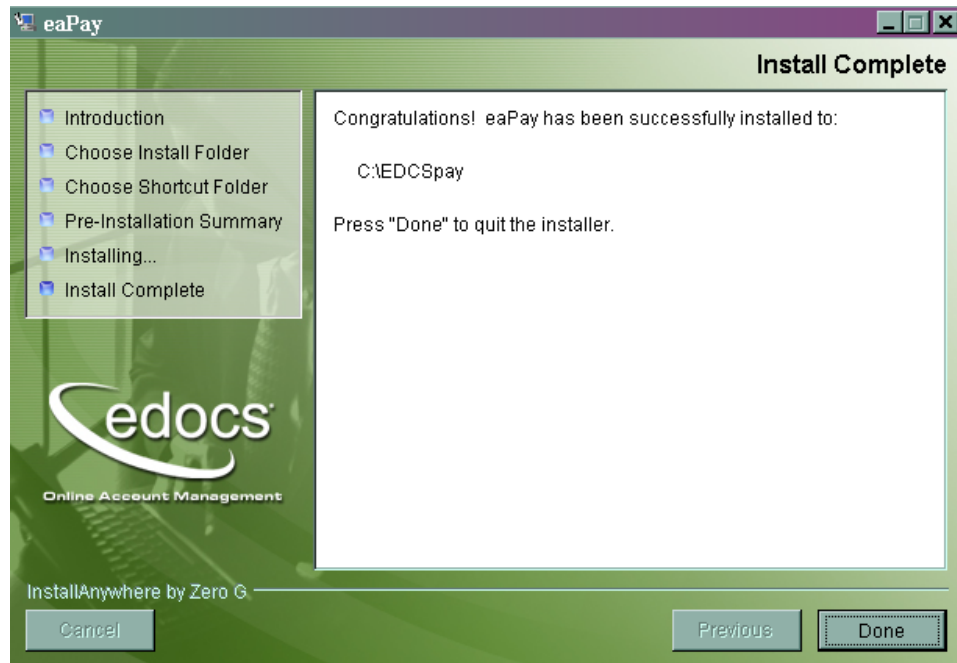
eaPay

Install Complete

Introduction
Choose Install Folder
Choose Shortcut Folder
Pre-Installation Summary
Installing...
Install Complete

edocs
Online Account Management

Congratulations! eaPay has been successfully installed to:

C:\EDCSpay

Press "Done" to quit the installer.

InstallAnywhere by Zero G

Cancel

Previous

Done